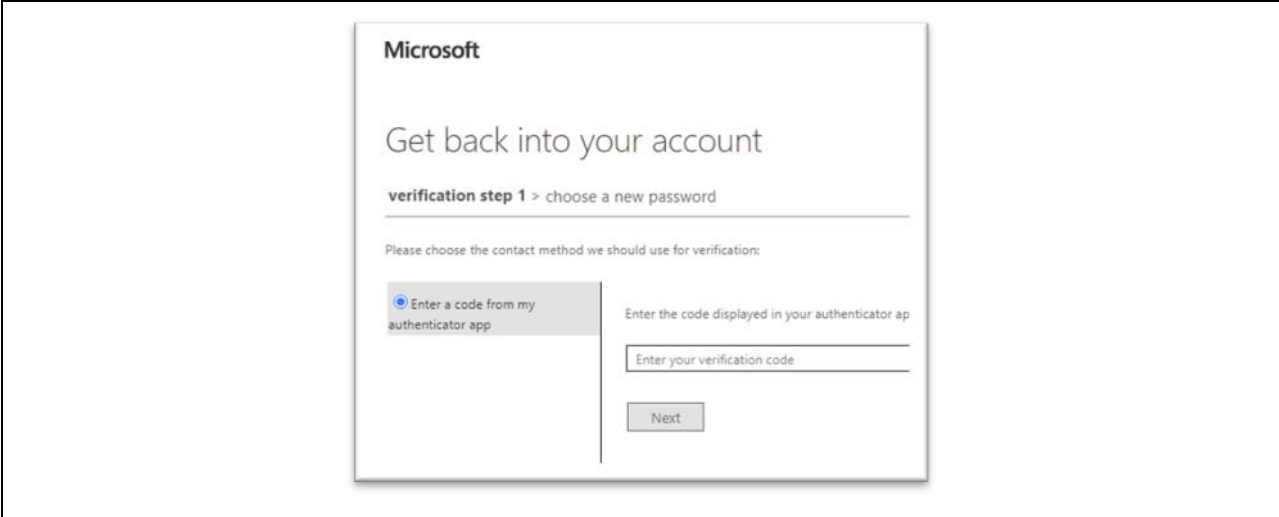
Microsoft

Get back into your account

verification step 1 > choose a new password

Please choose the contact method we should use for verification:

Enter a code from my authenticator app

Enter the code displayed in your authenticator ap

Enter your verification code

Next